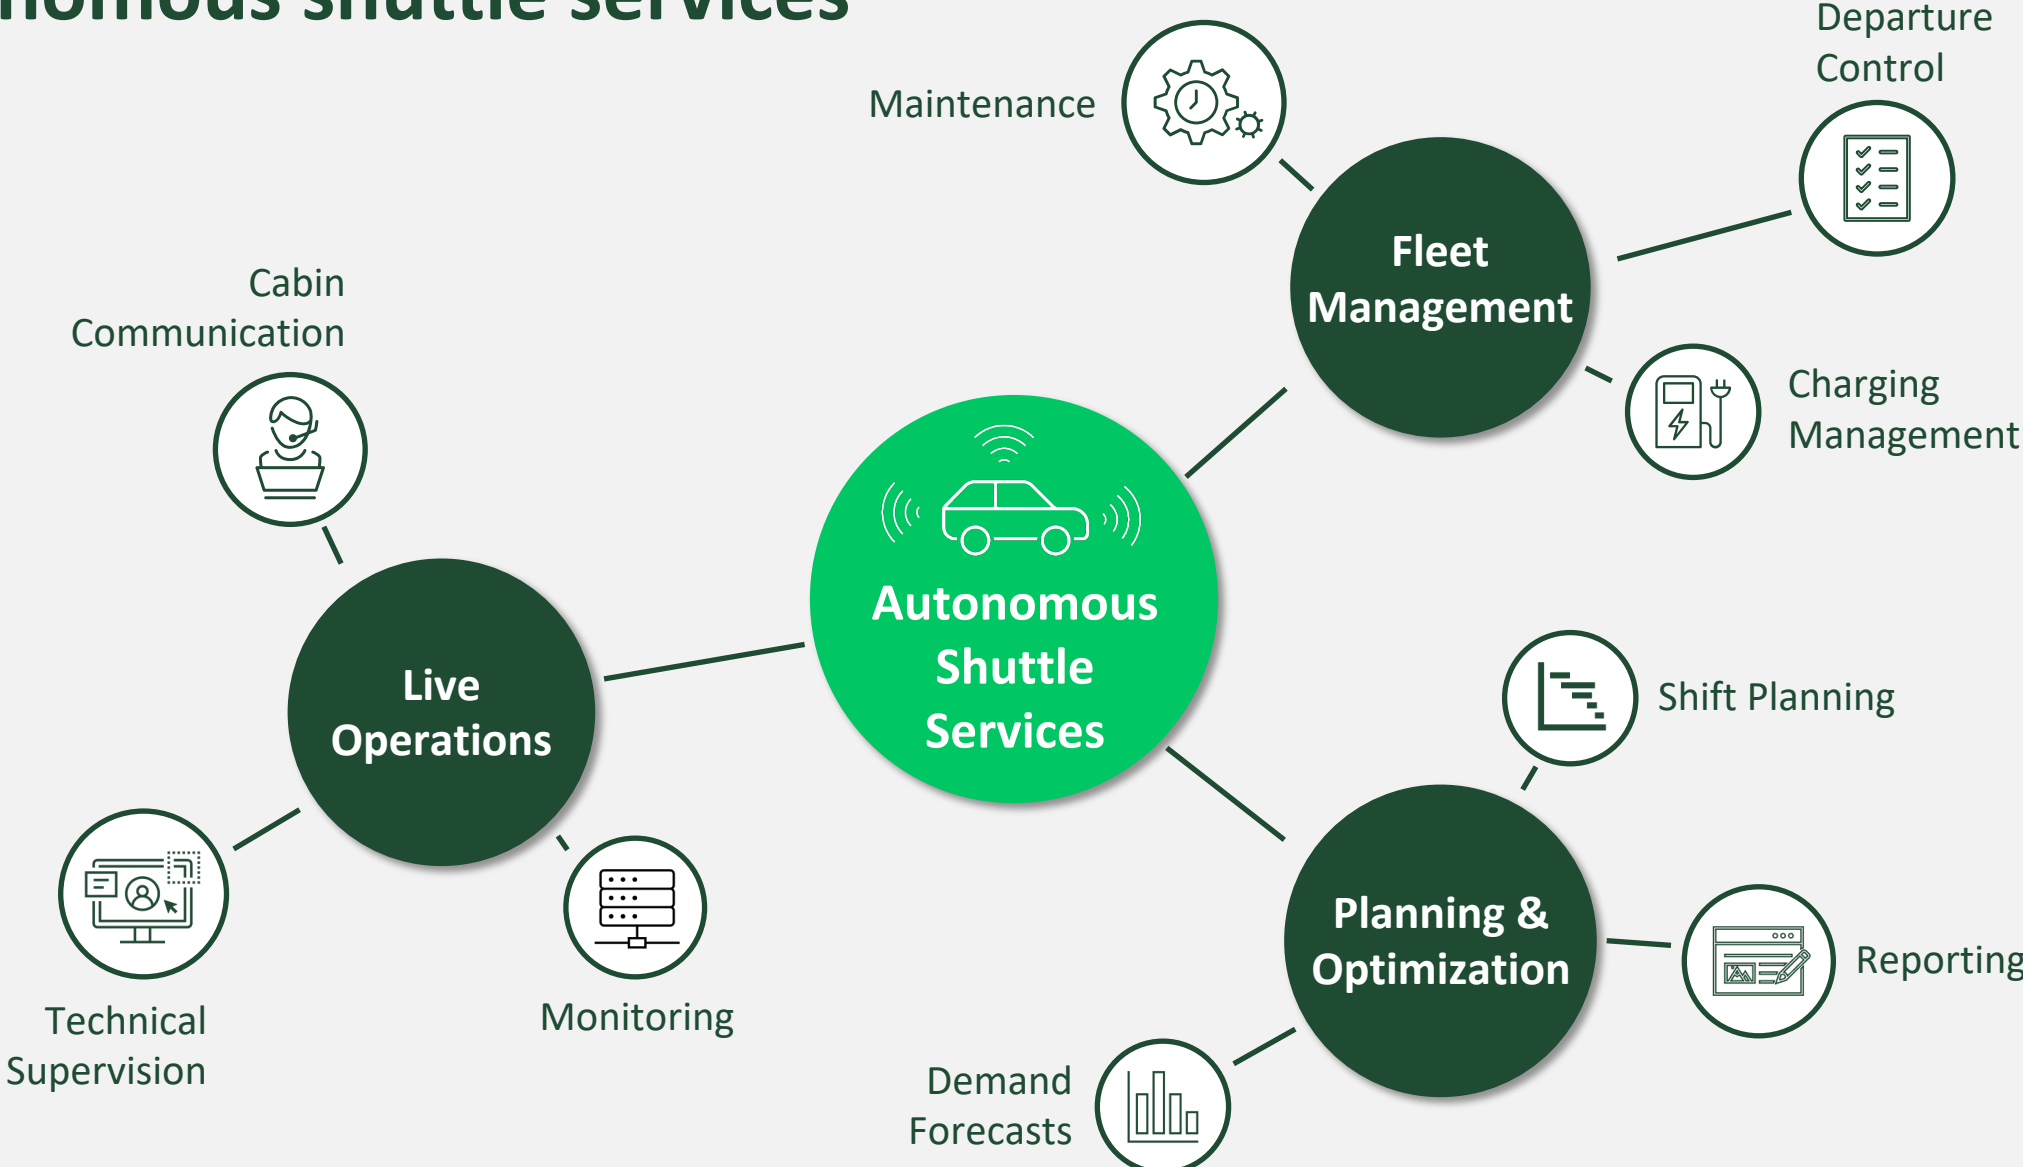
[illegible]nomous shuttle services

Maintenance

Departure Control

Fleet Management

Charging Management

Cabin Communication

Autonomous Shuttle Services

Live Operations

Shift Planning

Planning & Optimization

Reporting

Technical Supervision

Monitoring

Demand Forecasts